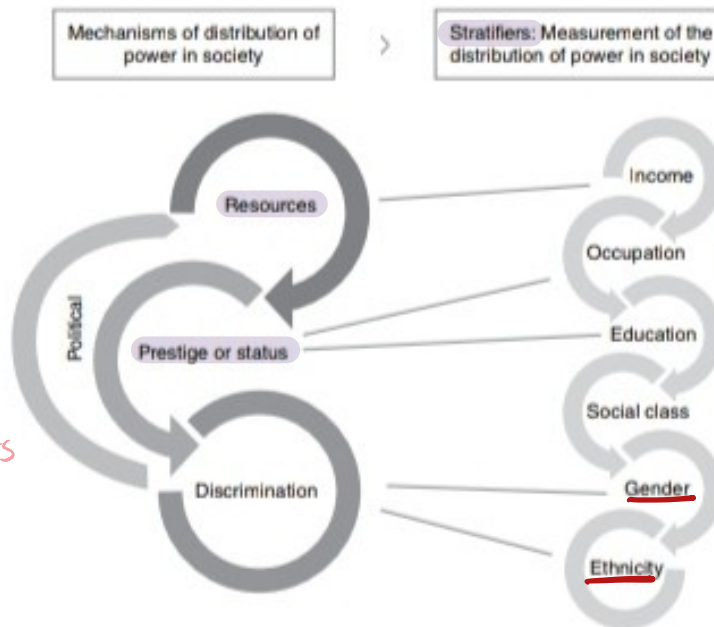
Mechanisms of distribution of power in society

Stratifiers: Measurement of the distribution of power in society

Resources

Political

Prestige or status

Discrimination

Income

Occupation

Education

Social class

Gender

Ethnicity